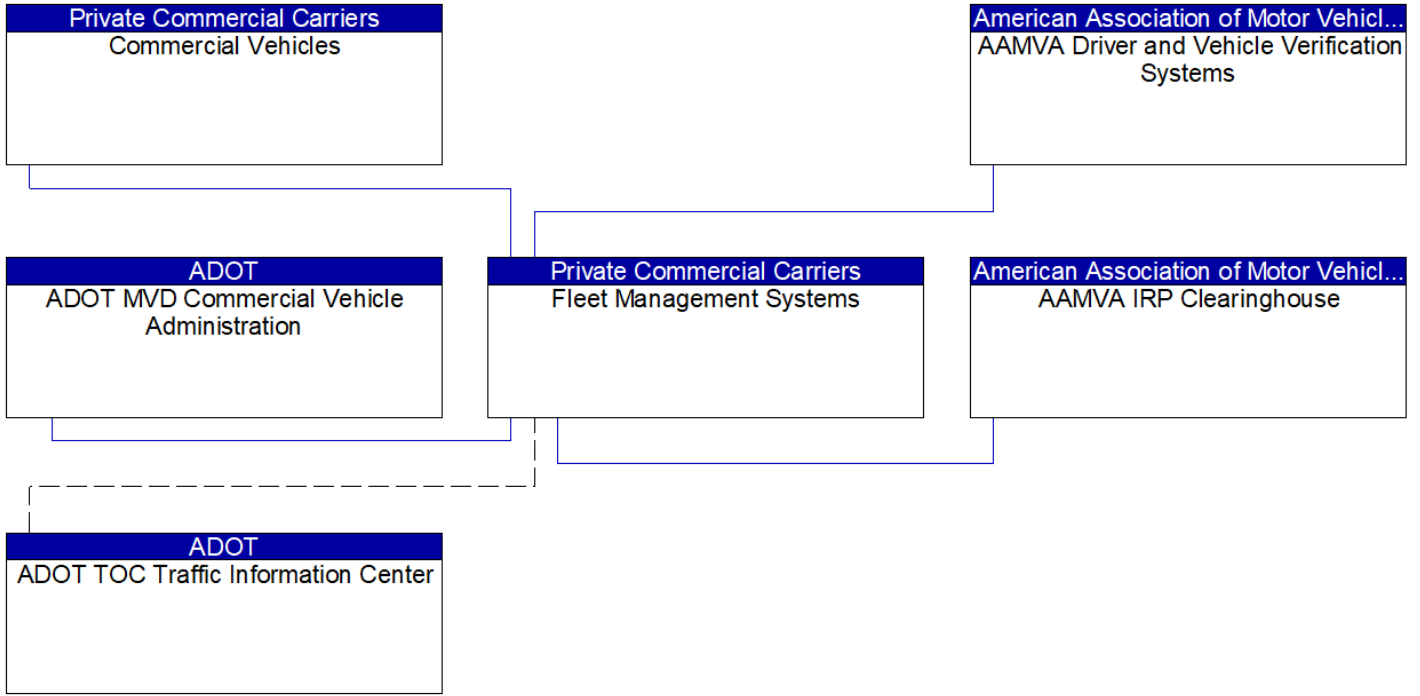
Private Commercial Carriers
Commercial Vehicles

American Association of Motor Vehicl...
AAMVA Driver and Vehicle Verification Systems

ADOT
ADOT MVD Commercial Vehicle Administration

Private Commercial Carriers
Fleet Management Systems

American Association of Motor Vehicl...
AAMVA IRP Clearinghouse

ADOT
ADOT TOC Traffic Information Center